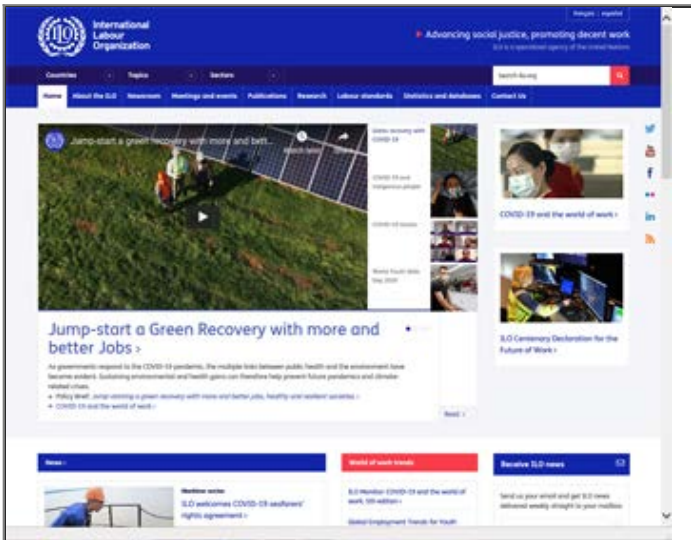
International Labour Organization

français | español

Advancing social justice, promoting decent work

ILO is a specialized agency of the United Nations

Countries | Topics | Sectors

Search ilo.org

Home | About the ILO | Newsroom | Meetings and events | Publications | Research | Labour standards | Statistics and databases | Contact us

Jump-start a green recovery with more and bett...

Watch later | Share

Green recovery with COVID-19

COVID-19 and indigenous people

COVID-19 stories

World Youth Skills Day 2020

Jump-start a Green Recovery with more and better Jobs ›

As governments respond to the COVID-19 pandemic, the multiple links between public health and the environment have become evident. Sustaining environmental and health gains can therefore help prevent future pandemics and climate-related crises.

Policy Brief: Jump-starting a green recovery with more and better jobs, healthy and resilient societies ›

COVID-19 and the world of work ›

Read ›

COVID-19 and the world of work ›

ILO Centenary Declaration for the Future of Work ›

News ›

Maritime sector

ILO welcomes COVID-19 seafarers' rights agreement ›

World of work trends

ILO Monitor: COVID-19 and the world of work. 5th edition ›

Global Employment Trends for Youth

Receive ILO news

Send us your email and get ILO news delivered weekly straight to your mailbox